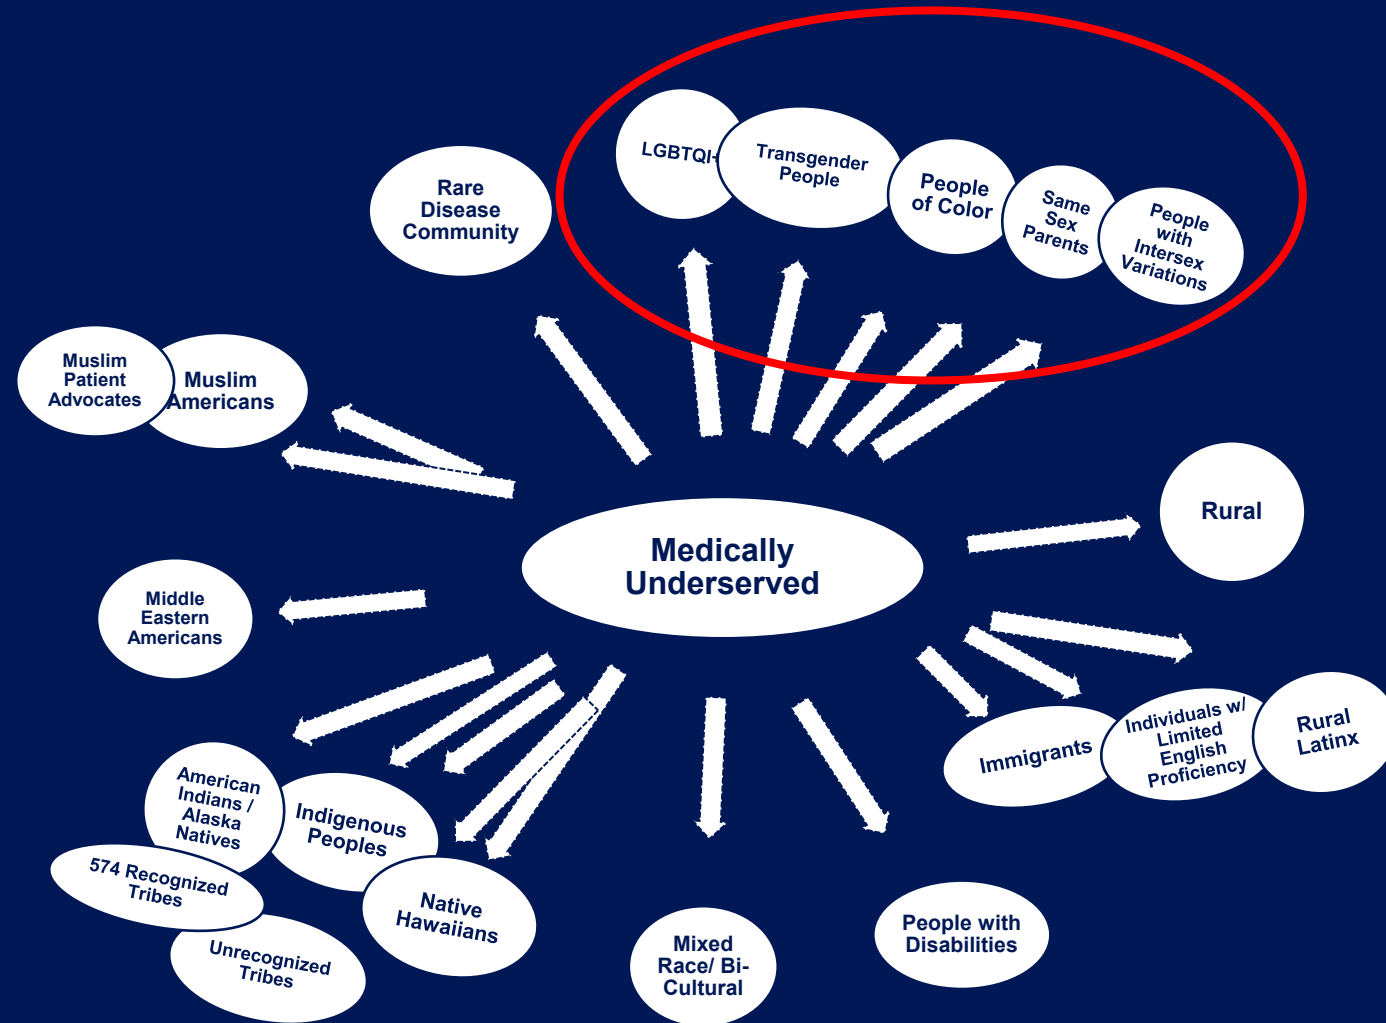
Medically Underserved

Rare Disease Community

LGBTQI-

Transgender People

People of Color

Same Sex Parents

People with Intersex Variations

Muslim Patient Advocates

Muslim Americans

Rural

Middle Eastern Americans

Immigrants

Individuals w/ Limited English Proficiency

Rural Latinx

American Indians / Alaska Natives

Indigenous Peoples

574 Recognized Tribes

Native Hawaiians

Unrecognized Tribes

Mixed Race/ Bi-Cultural

People with Disabilities